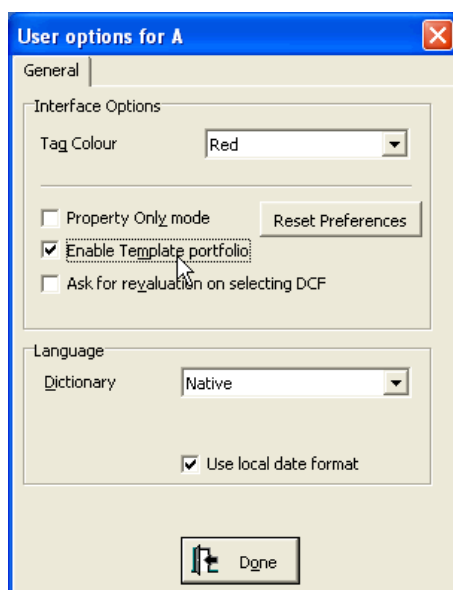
User options for A

General

Interface Options

Tag Colour | Red

Property Only mode

Reset Preferences

Enable Template portfolio

Ask for revaluation on selecting DCF

Language

Dictionary | Native

Use local date format

Done